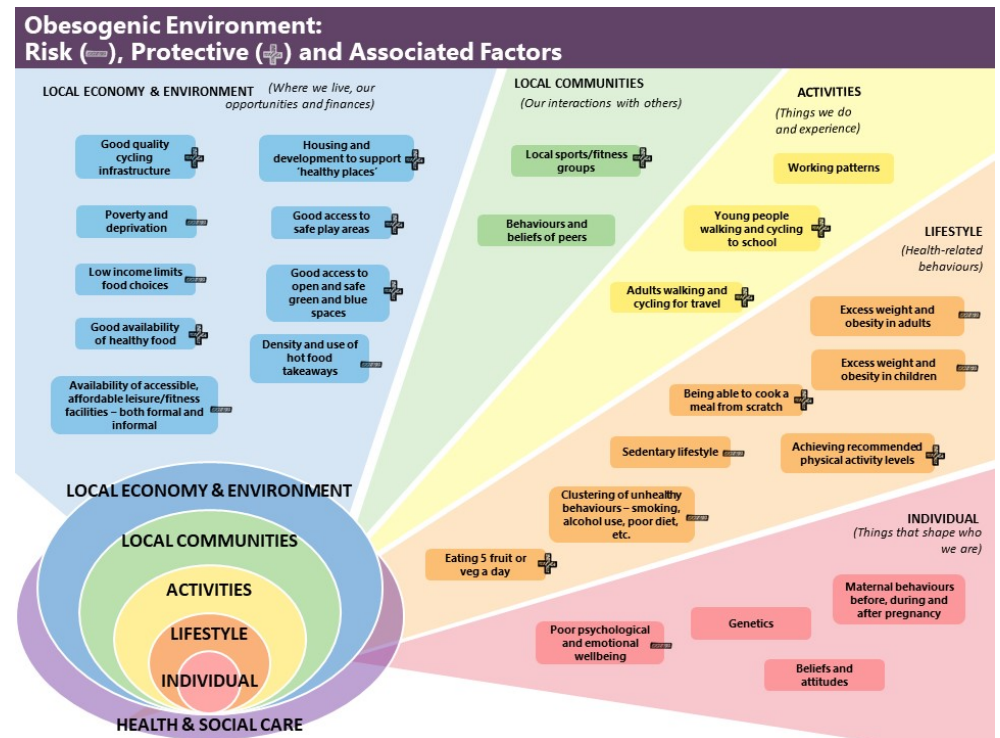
Obesogenic Environment:
Risk (−), Protective (+) and Associated Factors

LOCAL ECONOMY & ENVIRONMENT (Where we live, our opportunities and finances)

Good quality cycling infrastructure

Housing and development to support 'healthy places'

Poverty and deprivation

Good access to safe play areas

Low income limits food choices

Good access to open and safe green and blue spaces

Good availability of healthy food

Density and use of hot food takeaways

Availability of accessible, affordable leisure/fitness facilities – both formal and informal

LOCAL COMMUNITIES (Our interactions with others)

Local sports/fitness groups

Behaviours and beliefs of peers

ACTIVITIES (Things we do and experience)

Working patterns

Young people walking and cycling to school

Adults walking and cycling for travel

LIFESTYLE (Health-related behaviours)

Excess weight and obesity in adults

Excess weight and obesity in children

Being able to cook a meal from scratch

Sedentary lifestyle

Achieving recommended physical activity levels

Clustering of unhealthy behaviours – smoking, alcohol use, poor diet, etc.

Eating 5 fruit or veg a day

INDIVIDUAL (Things that shape who we are)

Maternal behaviours before, during and after pregnancy

Genetics

Poor psychological and emotional wellbeing

Beliefs and attitudes

LOCAL ECONOMY & ENVIRONMENT

LOCAL COMMUNITIES

ACTIVITIES

LIFESTYLE

INDIVIDUAL

HEALTH & SOCIAL CARE